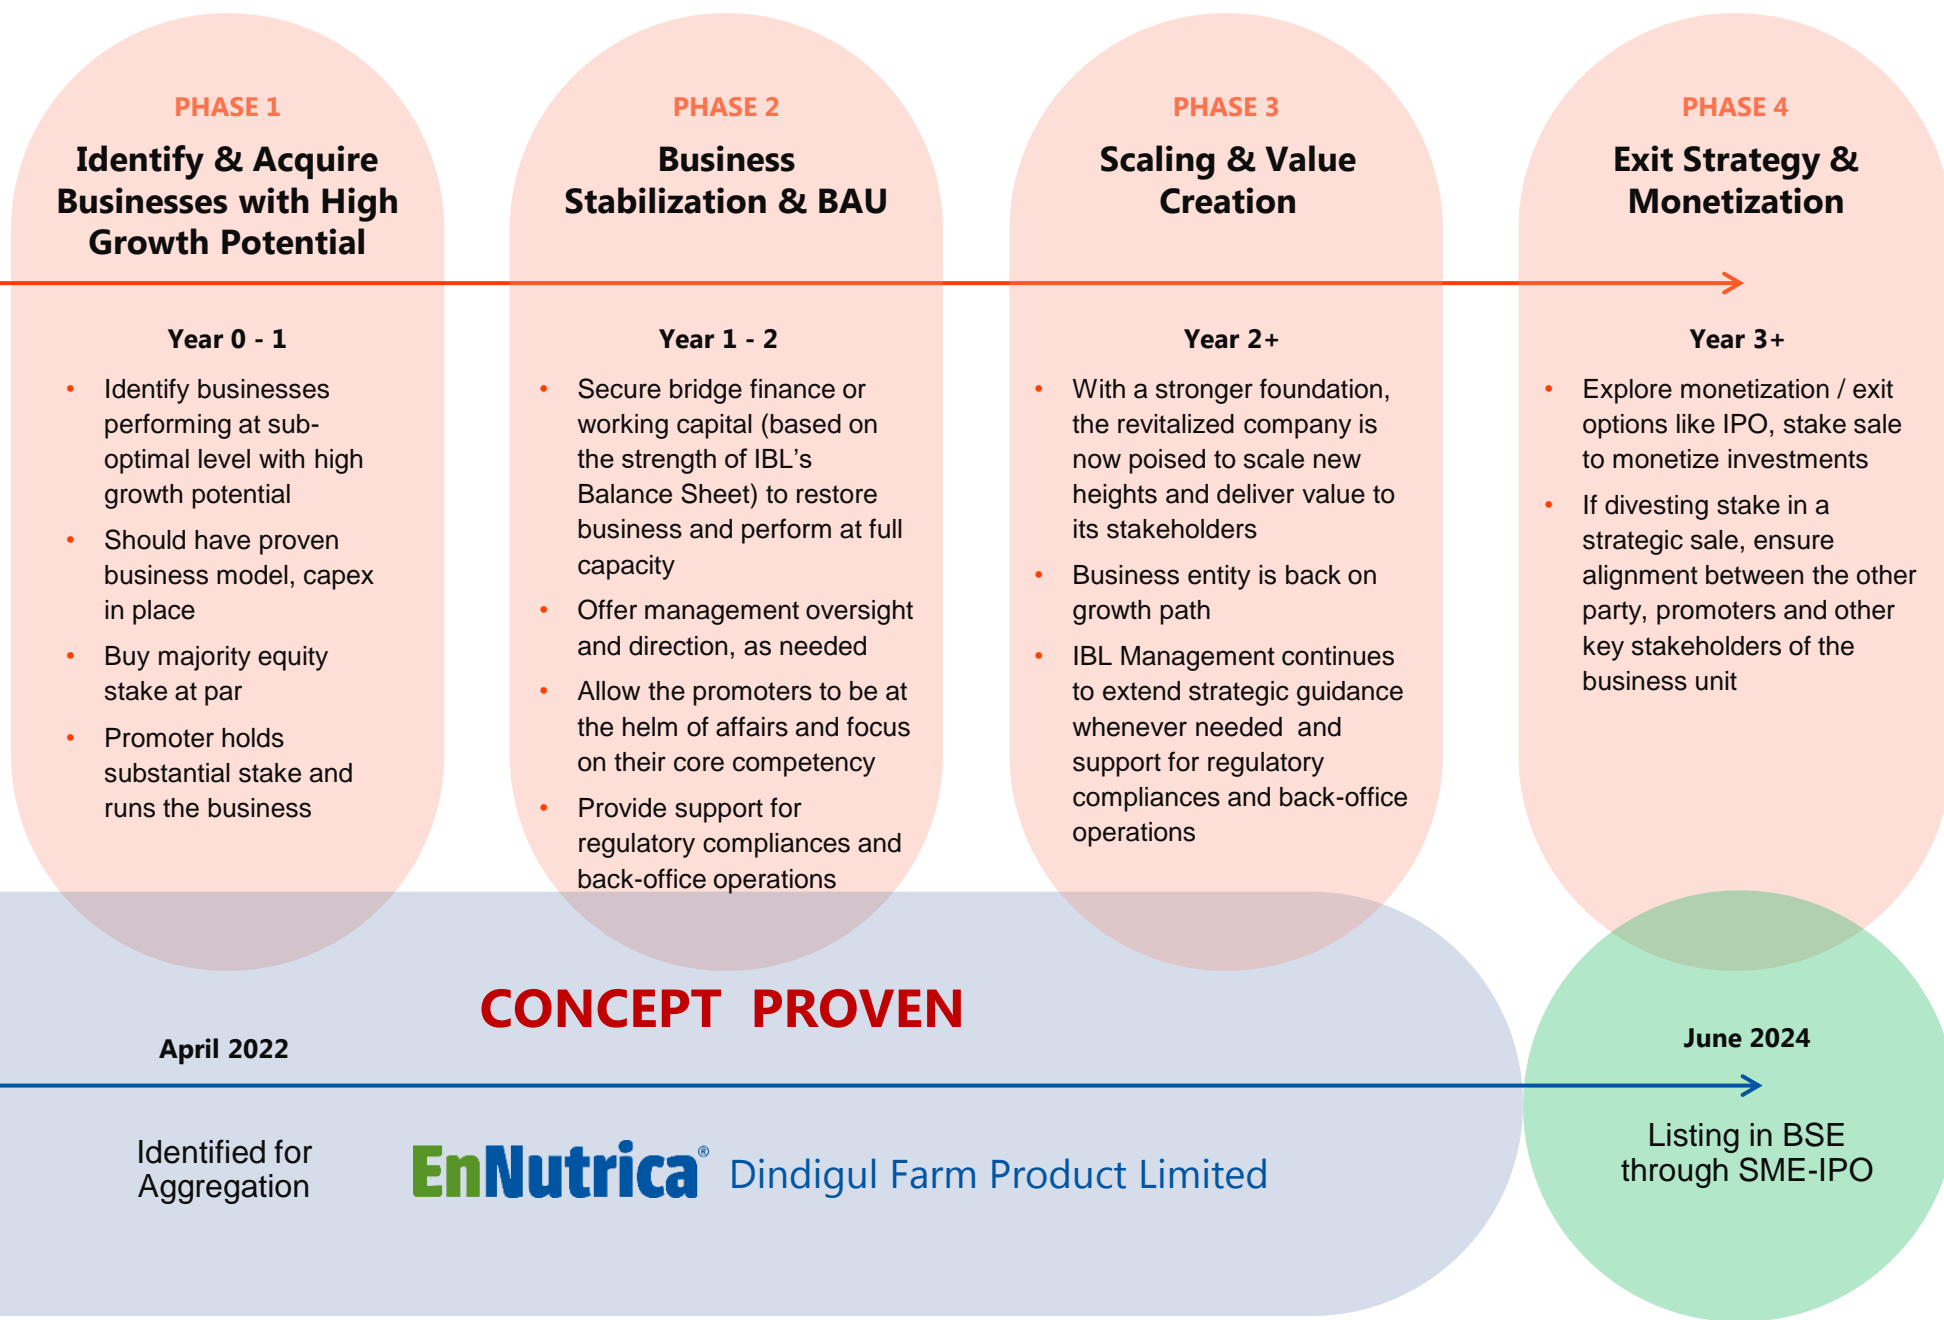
PHASE 1

Identify & Acquire Businesses with High Growth Potential

Year 0 - 1

- Identify businesses performing at sub-optimal level with high growth potential
- Should have proven business model, capex in place
- Buy majority equity stake at par
- Promoter holds substantial stake and runs the business

PHASE 2

Business Stabilization & BAU

Year 1 - 2

- Secure bridge finance or working capital (based on the strength of IBL's Balance Sheet) to restore business and perform at full capacity
- Offer management oversight and direction, as needed
- Allow the promoters to be at the helm of affairs and focus on their core competency
- Provide support for regulatory compliances and back-office operations

PHASE 3

Scaling & Value Creation

Year 2+

- With a stronger foundation, the revitalized company is now poised to scale new heights and deliver value to its stakeholders
- Business entity is back on growth path
- IBL Management continues to extend strategic guidance whenever needed and support for regulatory compliances and back-office operations

PHASE 4

Exit Strategy & Monetization

Year 3+

- Explore monetization / exit options like IPO, stake sale to monetize investments
- If divesting stake in a strategic sale, ensure alignment between the other party, promoters and other key stakeholders of the business unit

CONCEPT PROVEN

April 2022

Identified for Aggregation

EnNutrica® Dindigul Farm Product Limited

June 2024

Listing in BSE through SME-IPO